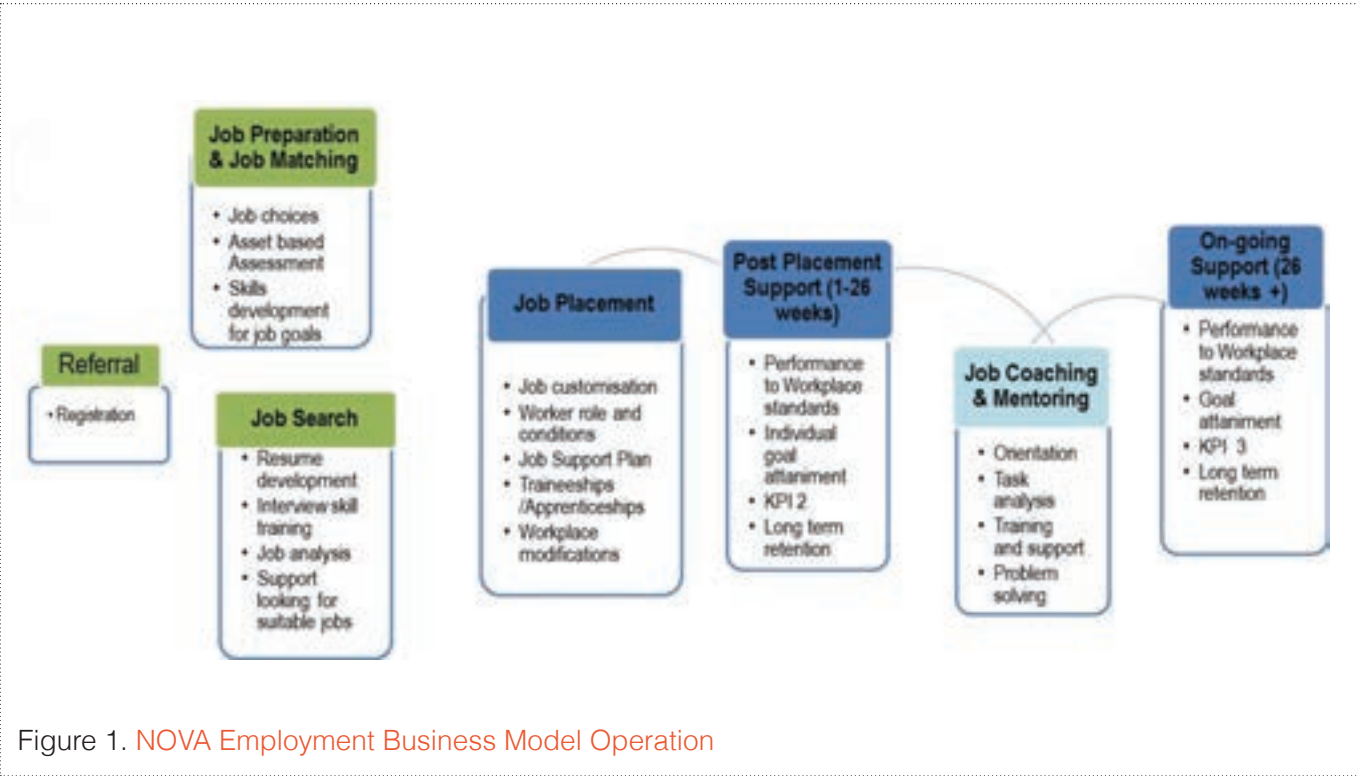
Job Preparation & Job Matching

- Job choices
- Asset based Assessment
- Skills development for job goals

Referral

- Registration

Job Search

- Resume development
- Interview skill training
- Job analysis
- Support looking for suitable jobs

Job Placement

- Job customisation
- Worker role and conditions
- Job Support Plan
- Traineeships /Apprenticeships
- Workplace modifications

Post Placement Support (1-26 weeks)

- Performance to Workplace standards
- Individual goal attainment
- KPI 2
- Long term retention

Job Coaching & Mentoring

- Orientation
- Task analysis
- Training and support
- Problem solving

On-going Support (26 weeks +)

- Performance to Workplace standards
- Goal attainment
- KPI 3
- Long term retention

Figure 1. NOVA Employment Business Model Operation